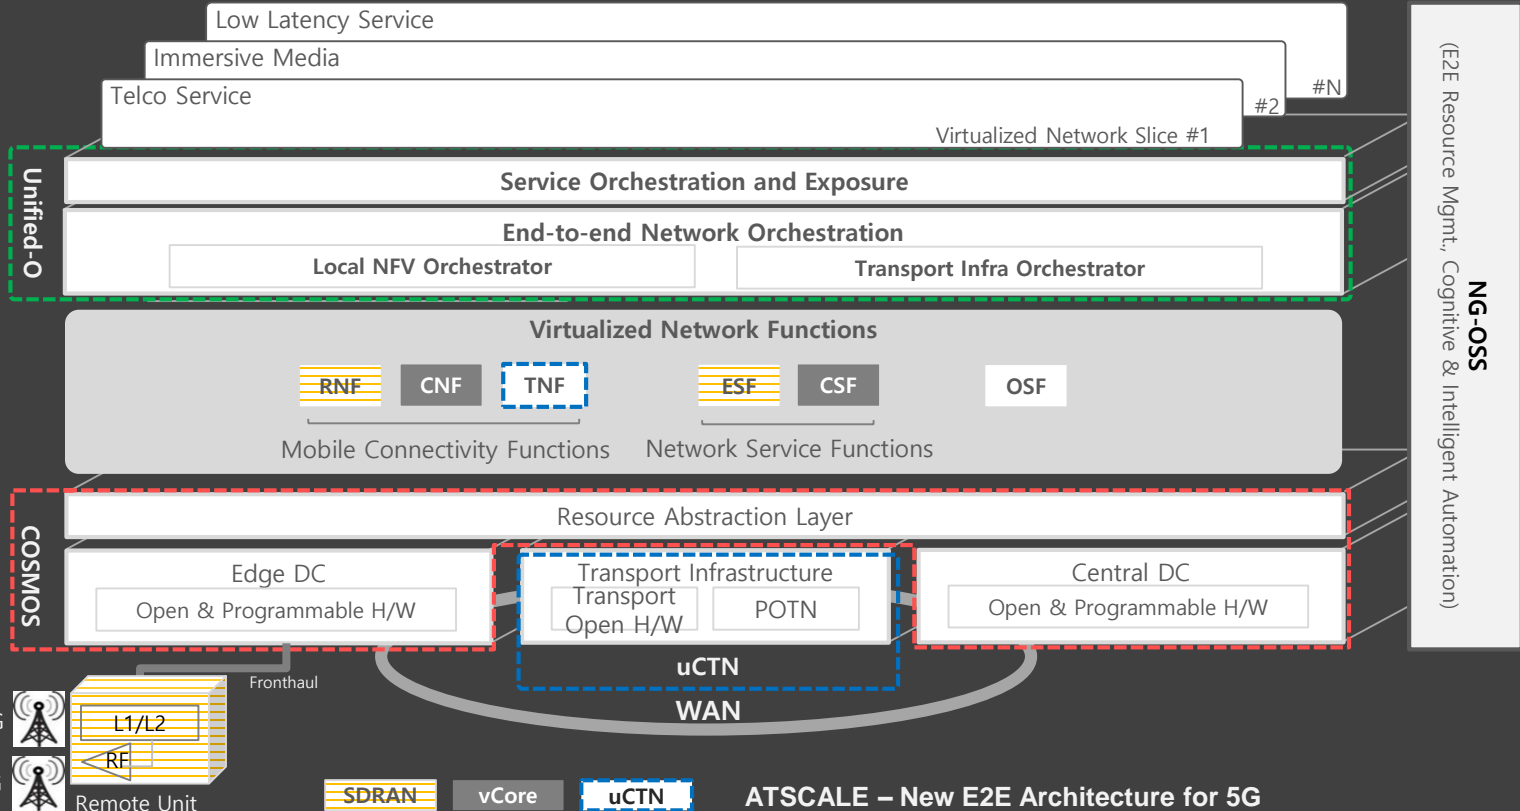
Low Latency Service

Immersive Media

Telco Service

#N

#2

Virtualized Network Slice #1

Unified-O

Service Orchestration and Exposure

End-to-end Network Orchestration

Local NFV Orchestrator

Transport Infra Orchestrator

Virtualized Network Functions

RNF CNF TNF

ESF CSF

OSF

Mobile Connectivity Functions

Network Service Functions

COSMOS

Resource Abstraction Layer

Edge DC

Open & Programmable H/W

Transport Infrastructure

Transport Open H/W

POTN

uCTN

Central DC

Open & Programmable H/W

Fronthaul

WAN

L1/L2

RF

Remote Unit

NG-OSS

(E2E Resource Mgmt, Cognitive & Intelligent Automation)

SDRAN vCore uCTN

ATSCALE – New E2E Architecture for 5G